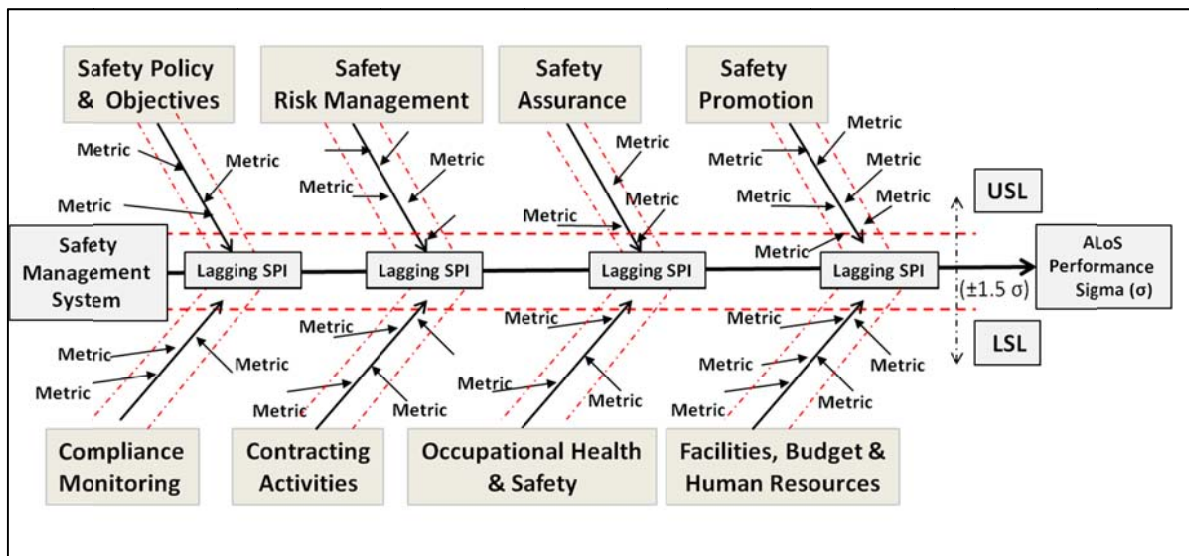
Safety Policy & Objectives

Safety Risk Management

Safety Assurance

Safety Promotion

Metric
Metric
Metric

Metric
Metric
Metric

Metric
Metric
Metric

Metric
Metric
Metric
Metric
Metric
Metric

USL

Safety Management System

Lagging SPI

Lagging SPI

Lagging SPI

Lagging SPI

(±1.5 σ)

ALoS Performance Sigma (σ)

LSL

Metric
Metric
Metric

Metric
Metric
Metric
Metric

Metric
Metric
Metric
Metric

Metric
Metric
Metric
Metric
Metric
Metric
Metric

Compliance Monitoring

Contracting Activities

Occupational Health & Safety

Facilities, Budget & Human Resources